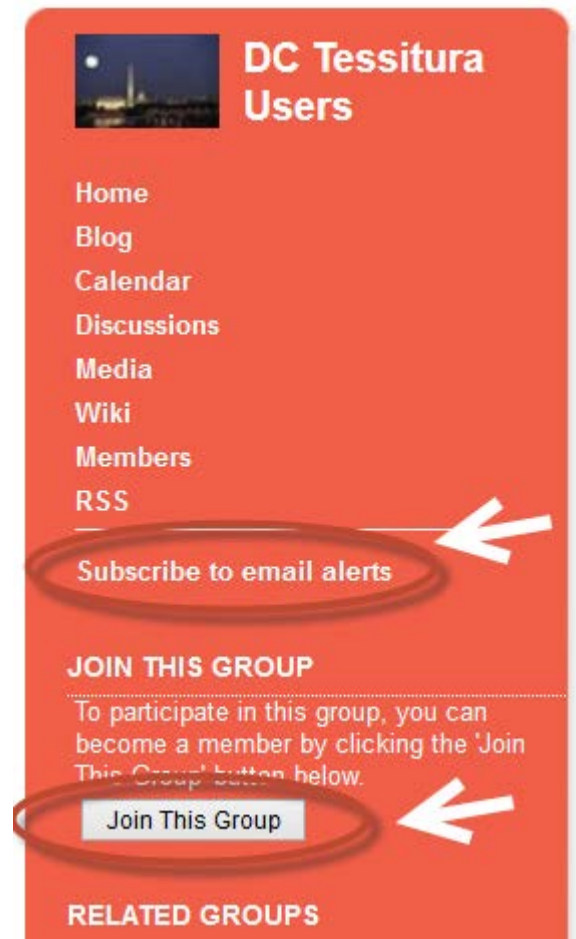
DC Tessitura Users

Home
Blog
Calendar
Discussions
Media
Wiki
Members
RSS

Subscribe to email alerts

JOIN THIS GROUP

To participate in this group, you can become a member by clicking the 'Join This Group' button below.

Join This Group

RELATED GROUPS